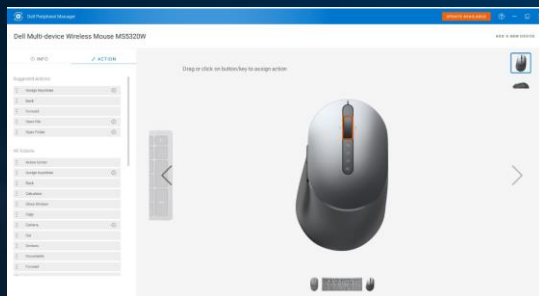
Dell Peripheral Manager

UPDATE AVAILABLE

Dell Multi-device Wireless Mouse MS5320W

ADD A NEW DEVICE

INFO

ACTION

Suggested Actions

Assign Keystroke

Back

Forward

Open File

Open Folder

All Actions

Action Center

Assign Keystroke

Back

Calculator

Close Window

Copy

Cortana

Cut

Gestures

Documents

Forward

Drag or click on button/key to assign action